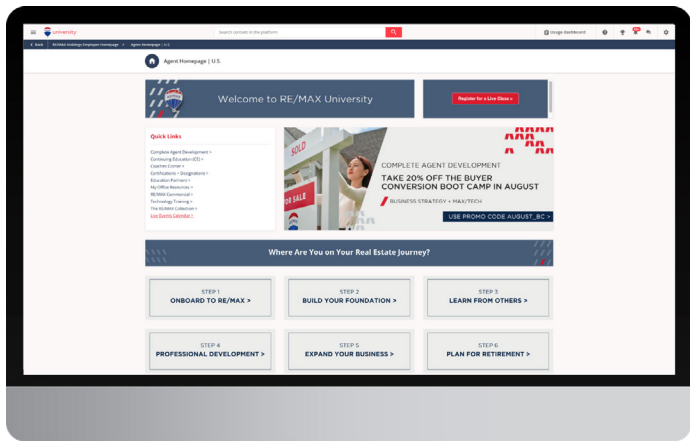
University

Search content in the platform

Usage dashboard

< Back | RE/MAX Holdings Employee Homepage > Agent Homepage | U.S.

Agent Homepage | U.S.

Welcome to RE/MAX University

Register for a Live Class »

Quick Links

Complete Agent Development >
Continuing Education (CE) >
Coaches Corner >
Certifications + Designations >
Education Partners >
My Office Resources >
RE/MAX Commercial >
Technology Training >
The RE/MAX Collection >
Live Events Calendar >

SOLD

FOR SALE

COMPLETE AGENT DEVELOPMENT

TAKE 20% OFF THE BUYER CONVERSION BOOT CAMP IN AUGUST

BUSINESS STRATEGY + MAX/TECH

USE PROMO CODE AUGUST_BC >

Where Are You on Your Real Estate Journey?

STEP 1
ONBOARD TO RE/MAX >

STEP 2
BUILD YOUR FOUNDATION >

STEP 3
LEARN FROM OTHERS >

STEP 4
PROFESSIONAL DEVELOPMENT >

STEP 5
EXPAND YOUR BUSINESS >

STEP 6
PLAN FOR RETIREMENT >